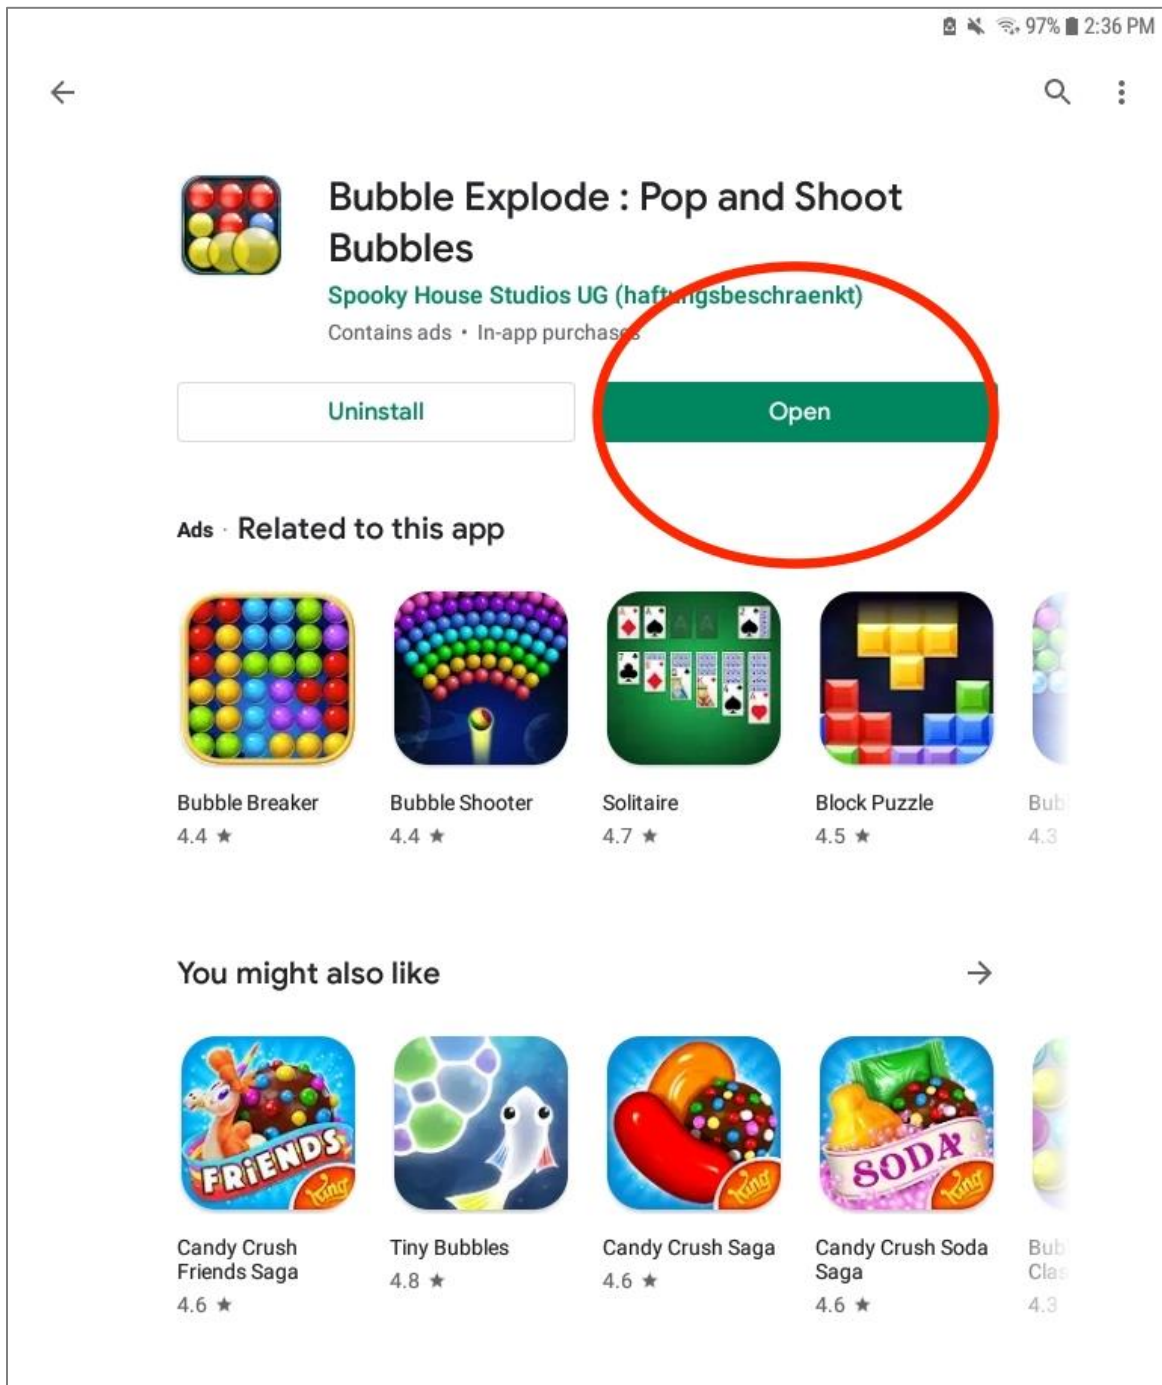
97% 2:36 PM

Bubble Explode : Pop and Shoot Bubbles

Spooky House Studios UG (haft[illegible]ngsbeschraenkt)

Contains ads • In-app purchas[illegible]

Uninstall

Open

Ads · Related to this app

Bubble Breaker
4.4 ★

Bubble Shooter
4.4 ★

Solitaire
4.7 ★

Block Puzzle
4.5 ★

Bub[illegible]
4.3

You might also like

Candy Crush Friends Saga
4.6 ★

Tiny Bubbles
4.8 ★

Candy Crush Saga
4.6 ★

Candy Crush Soda Saga
4.6 ★

Bub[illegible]
Cla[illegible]
4.3

FRiENDS
king
king
SODA
king